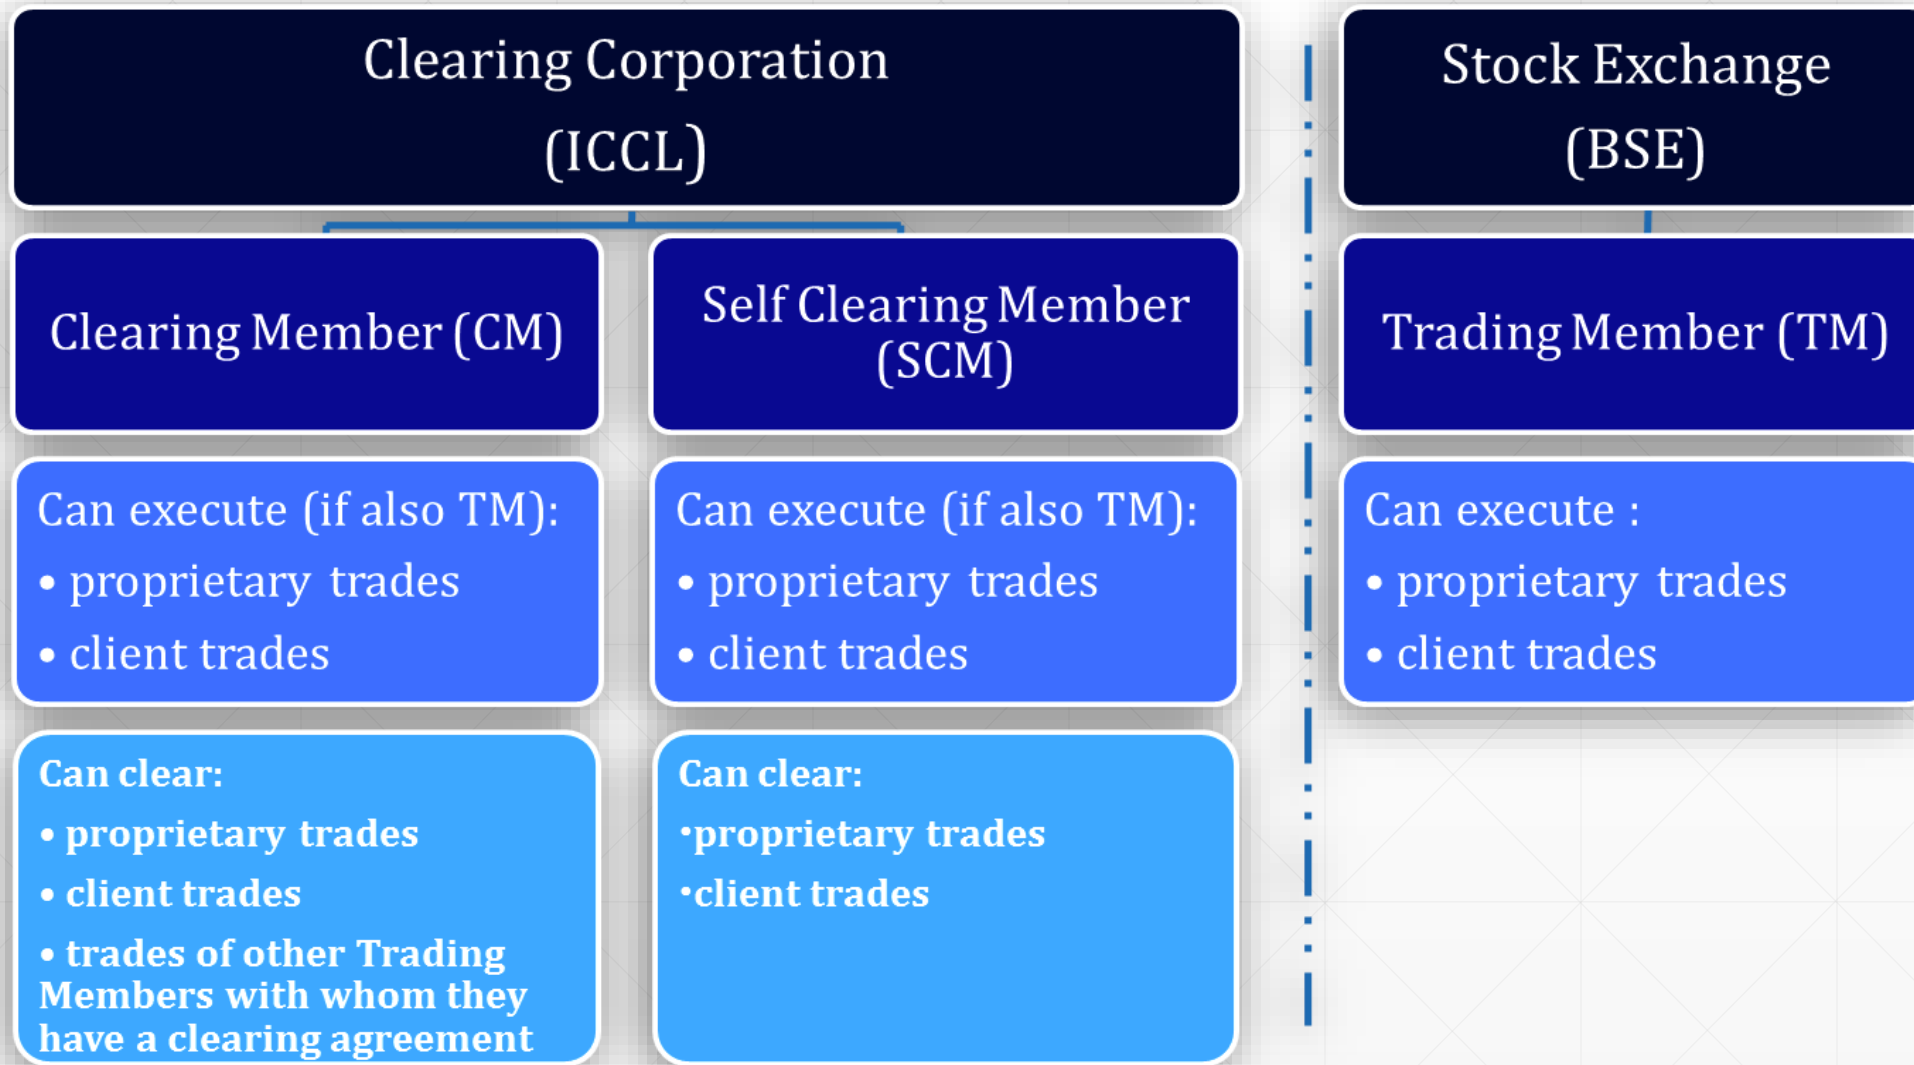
Clearing Corporation
(ICCL)

Clearing Member (CM)

Can execute (if also TM):
• proprietary trades
• client trades

Can clear:
• proprietary trades
• client trades
• trades of other Trading Members with whom they have a clearing agreement

Self Clearing Member (SCM)

Can execute (if also TM):
• proprietary trades
• client trades

Can clear:
•proprietary trades
•client trades

Stock Exchange
(BSE)

Trading Member (TM)

Can execute :
• proprietary trades
• client trades